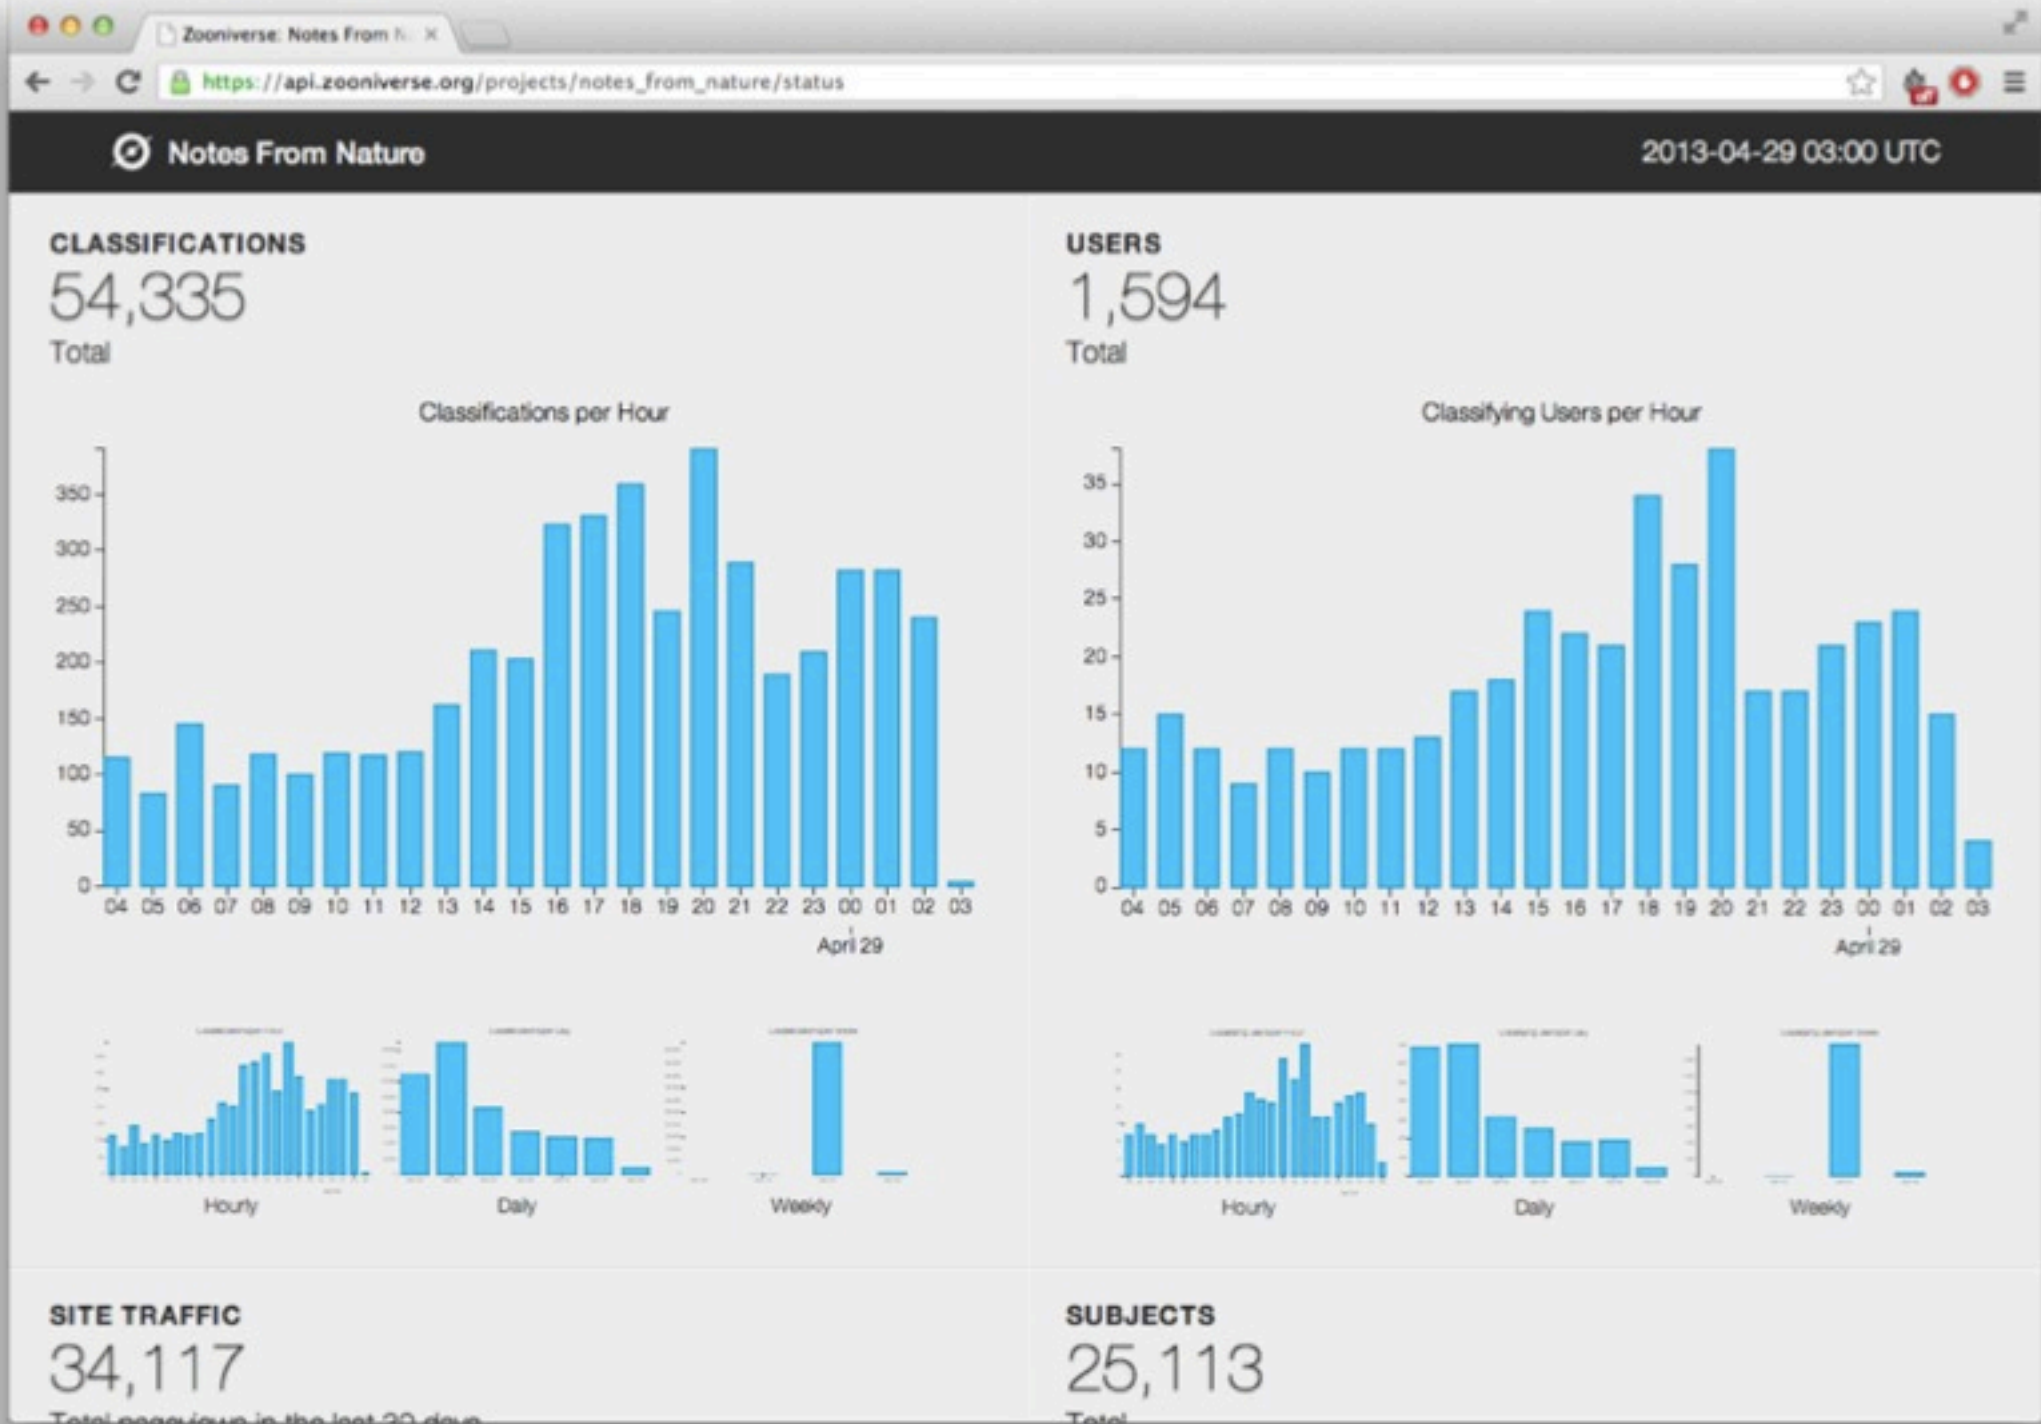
Zooniverse: Notes From N... ×

https://api.zooniverse.org/projects/notes_from_nature/status

Notes From Nature

2013-04-29 03:00 UTC

CLASSIFICATIONS
54,335
Total

Classifications per Hour

350 300 250 200 150 100 50 0

04 05 06 07 08 09 10 11 12 13 14 15 16 17 18 19 20 21 22 23 00 01 02 03
April 29

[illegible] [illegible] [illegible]

Hourly Daily Weekly

USERS
1,594
Total

Classifying Users per Hour

35 30 25 20 15 10 5 0

04 05 06 07 08 09 10 11 12 13 14 15 16 17 18 19 20 21 22 23 00 01 02 03
April 29

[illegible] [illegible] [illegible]

Hourly Daily Weekly

SITE TRAFFIC
34,117
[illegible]

SUBJECTS
25,113
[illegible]